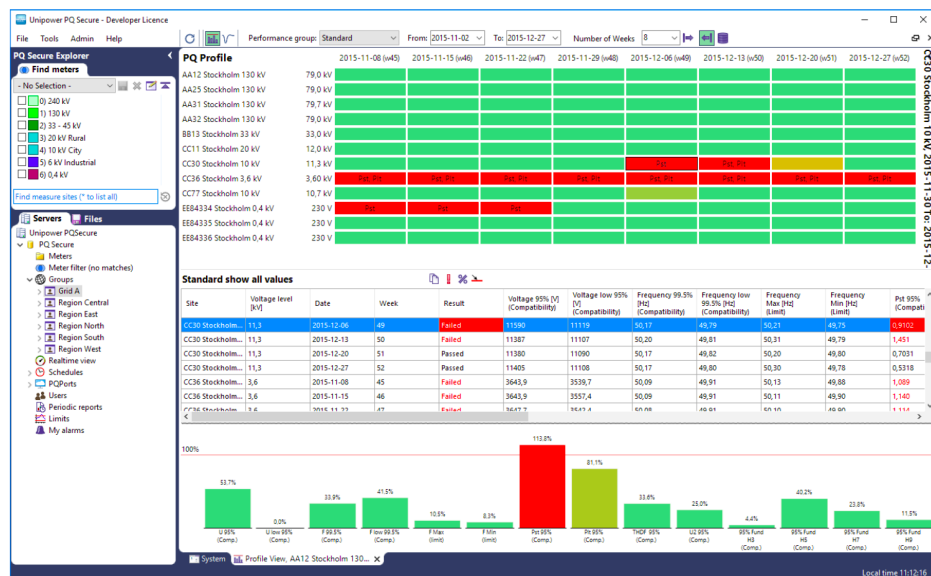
Unipower PQ Secure - Developer Licence

File Tools Admin Help

PQ Secure Explorer

Find meters

- No Selection -

0) 240 kV
1) 130 kV
2) 33 - 45 kV
3) 20 kV Rural
4) 10 kV City
5) 6 kV Industrial
6) 0,4 kV

Find measure sites (* to list all)

Servers Files

Unipower PQSecure
PQ Secure
Meters
Meter filter (no matches)
Groups
Grid A
Region Central
Region East
Region North
Region South
Region West
Realtime view
Schedules
PQPorts
Users
Periodic reports
Limits
My alarms

Performance group: Standard From: 2015-11-02 To: 2015-12-27 Number of Weeks 8

PQ Profile

| | | 2015-11-08 (w45) | 2015-11-15 (w46) | 2015-11-22 (w47) | 2015-11-29 (w48) | 2015-12-06 (w49) | 2015-12-13 (w50) | 2015-12-20 (w51) | 2015-12-27 (w52) |
|---|---|---|---|---|---|---|---|---|---|
| AA12 Stockholm 130 kV | 79,0 kV | | | | | | | | |
| AA25 Stockholm 130 kV | 79,0 kV | | | | | | | | |
| AA31 Stockholm 130 kV | 79,7 kV | | | | | | | | |
| AA32 Stockholm 130 kV | 79,0 kV | | | | | | | | |
| BB13 Stockholm 33 kV | 33,0 kV | | | | | | | | |
| CC11 Stockholm 20 kV | 20,0 kV | | | | | | | | |
| CC30 Stockholm 10 kV | 11,3 kV | | | | | Pst | Pst, Plt | | Pst, Plt |
| CC36 Stockholm 3,6 kV | 3,60 kV | Pst, Plt | Pst, Plt | Pst, Plt | Pst, Plt | Pst, Plt | Pst, Plt | Pst, Plt | Pst, Plt |
| CC77 Stockholm 10 kV | 10,7 kV | | | | | | | | |
| EE84334 Stockholm 0,4 kV | 230 V | Pst | Pst | Pst | | | | | |
| EE84335 Stockholm 0,4 kV | 230 V | | | | | | | | |
| EE84336 Stockholm 0,4 kV | 230 V | | | | | | | | |

CC30 Stockholm 10 kV, 2015-11-30 To: 2015-12-

Standard show all values

| Site | Voltage level [kV] | Date | Week | Result | Voltage 95% [V] (Compatibility) | Voltage low 95% [V] (Compatibility) | Frequency 99.5% [Hz] (Compatibility) | Frequency low 99.5% [Hz] (Compatibility) | Frequency Max [Hz] (Limit) | Frequency Min [Hz] (Limit) | Pst 95% (Compati |
|---|---|---|---|---|---|---|---|---|---|---|---|
| CC30 Stockholm... | 11,3 | 2015-12-06 | 49 | Failed | 11590 | 11119 | 50,17 | 49,79 | 50,21 | 49,75 | 0,9102 |
| CC30 Stockholm... | 11,3 | 2015-12-13 | 50 | Failed | 11387 | 11107 | 50,20 | 49,81 | 50,31 | 49,79 | 1,451 |
| CC30 Stockholm... | 11,3 | 2015-12-20 | 51 | Passed | 11380 | 11090 | 50,17 | 49,82 | 50,20 | 49,80 | 0,7031 |
| CC30 Stockholm... | 11,3 | 2015-12-27 | 52 | Passed | 11401 | 11108 | 50,17 | 49,81 | 50,24 | 49,79 | 0,5318 |
| CC36 Stockholm... | 3,6 | 2015-11-08 | 45 | Failed | 3643,9 | 3539,7 | 50,09 | 49,91 | 50,13 | 49,88 | 1,089 |
| CC36 Stockholm... | 3,6 | 2015-11-15 | 46 | Failed | 3643,4 | 3557,4 | 50,09 | 49,91 | 50,11 | 49,90 | 1,140 |

100%

53.7%
U 95% (Comp.)
0.0%
U low 95% (Comp.)
33.9%
F 99.5% (Comp.)
41.5%
F low 99.5% (Comp.)
10.5%
F Max (limit)
8.3%
F Min (limit)
113.8%
Pst 95% (Comp.)
81.1%
Plt 95% (Comp.)
33.6%
THDF 95% (Comp.)
25.0%
U2 95% (Comp.)
4.4%
95% Fund H3 (Comp.)
40.2%
95% Fund H5 (Comp.)
23.8%
95% Fund H7 (Comp.)
11.5%
95% Fund H9 (Comp.)

System Profile View, AA12 Stockholm 130...

Local time 11:12:16